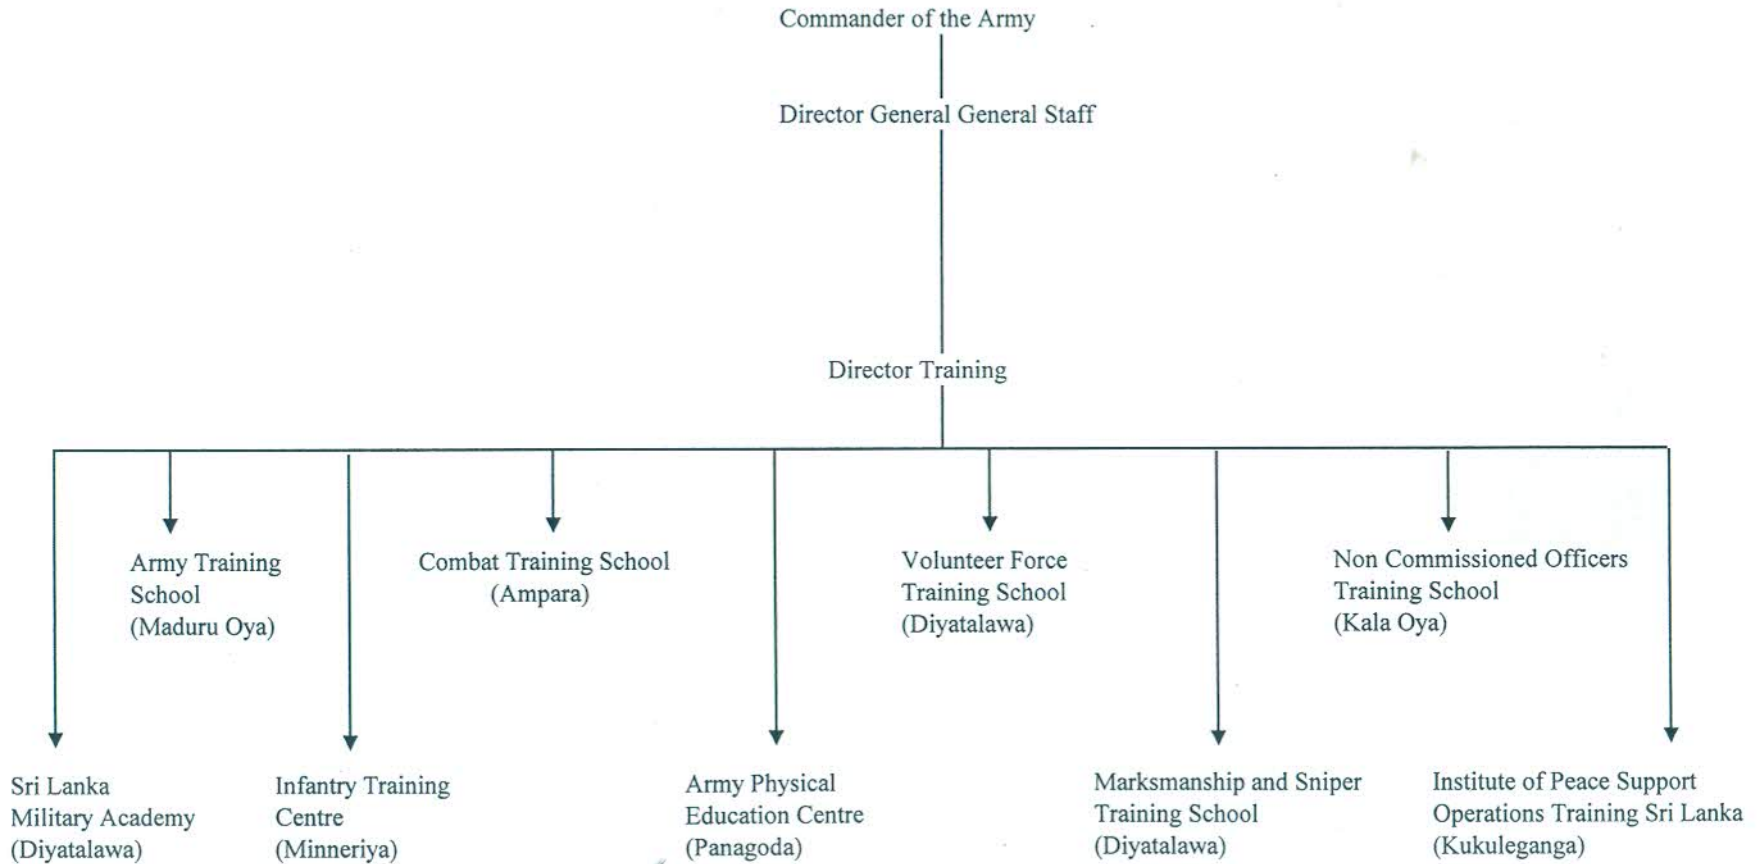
Commander of the Army

Director General General Staff

Director Training

Army Training School (Maduru Oya)

Combat Training School (Ampara)

Volunteer Force Training School (Diyatalawa)

Non Commissioned Officers Training School (Kala Oya)

Sri Lanka Military Academy (Diyatalawa)

Infantry Training Centre (Minneriya)

Army Physical Education Centre (Panagoda)

Marksmanship and Sniper Training School (Diyatalawa)

Institute of Peace Support Operations Training Sri Lanka (Kukuleganga)